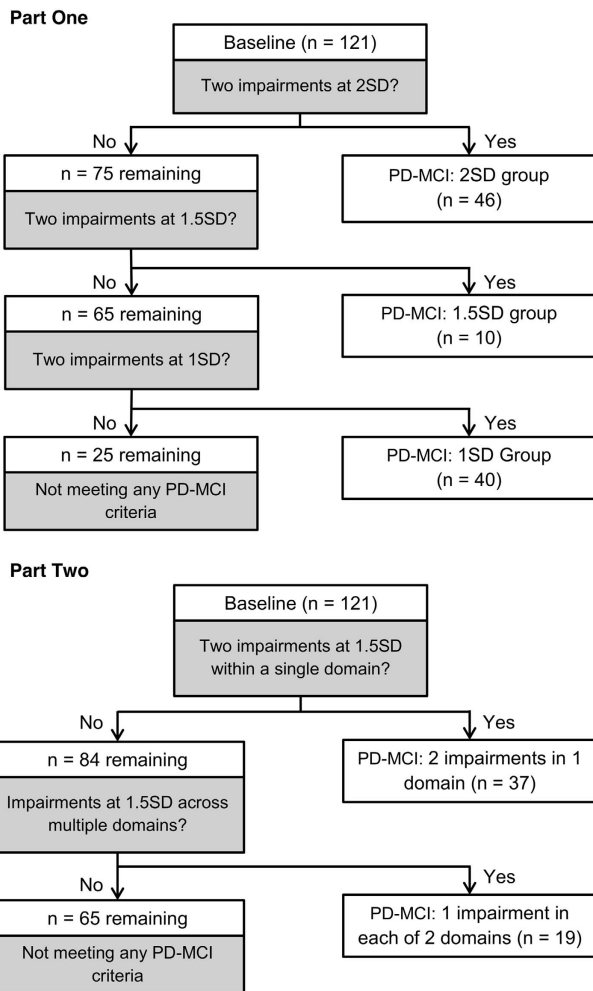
Part One

Baseline (n = 121)

Two impairments at 2SD?

No

Yes

n = 75 remaining

Two impairments at 1.5SD?

PD-MCI: 2SD group (n = 46)

No

Yes

n = 65 remaining

Two impairments at 1SD?

PD-MCI: 1.5SD group (n = 10)

No

Yes

n = 25 remaining

Not meeting any PD-MCI criteria

PD-MCI: 1SD Group (n = 40)

Part Two

Baseline (n = 121)

Two impairments at 1.5SD within a single domain?

No

Yes

n = 84 remaining

Impairments at 1.5SD across multiple domains?

PD-MCI: 2 impairments in 1 domain (n = 37)

No

Yes

n = 65 remaining

Not meeting any PD-MCI criteria

PD-MCI: 1 impairment in each of 2 domains (n = 19)